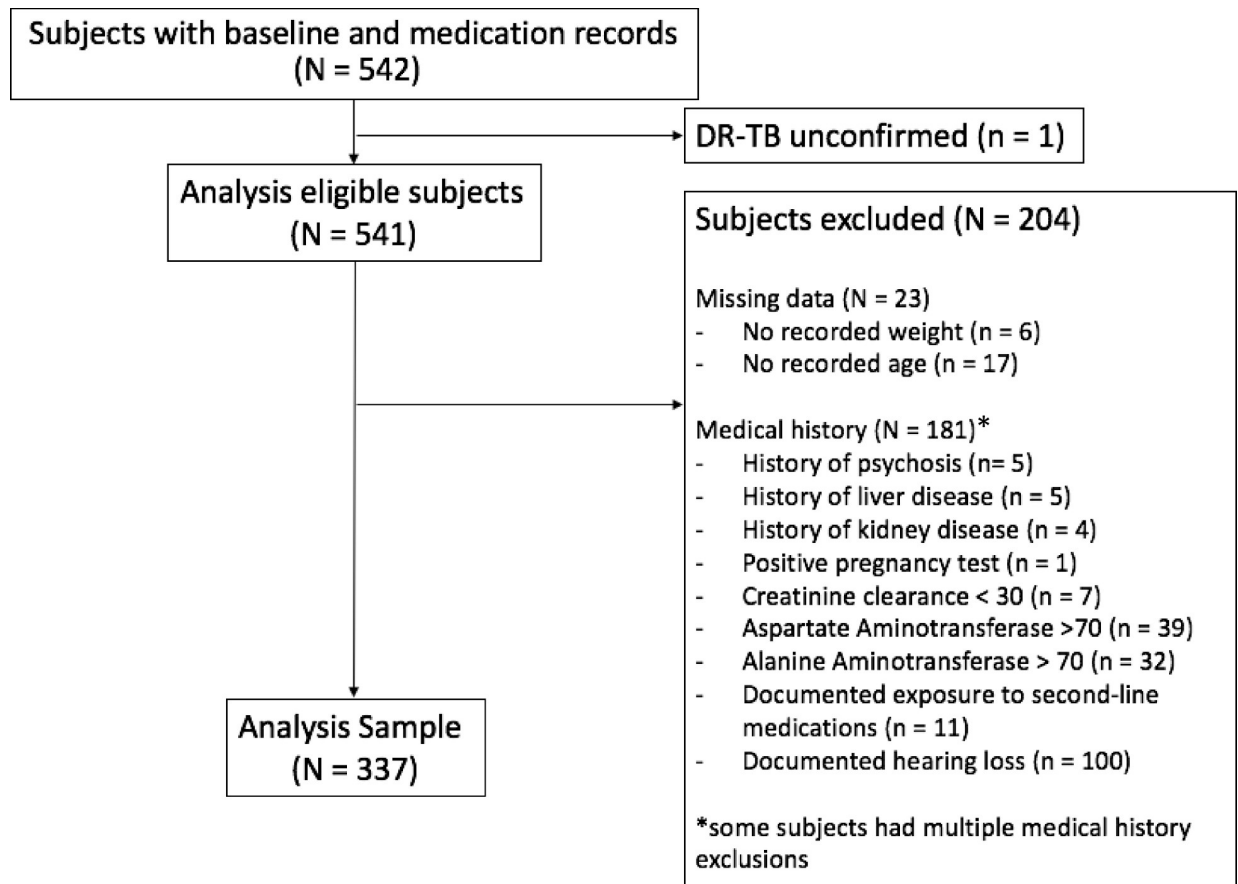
Subjects with baseline and medication records (N = 542)

DR-TB unconfirmed (n = 1)

Analysis eligible subjects (N = 541)

Subjects excluded (N = 204)

Missing data (N = 23)
- No recorded weight (n = 6)
- No recorded age (n = 17)

Medical history (N = 181)*
- History of psychosis (n= 5)
- History of liver disease (n = 5)
- History of kidney disease (n = 4)
- Positive pregnancy test (n = 1)
- Creatinine clearance < 30 (n = 7)
- Aspartate Aminotransferase >70 (n = 39)
- Alanine Aminotransferase > 70 (n = 32)
- Documented exposure to second-line medications (n = 11)
- Documented hearing loss (n = 100)

*some subjects had multiple medical history exclusions

Analysis Sample (N = 337)